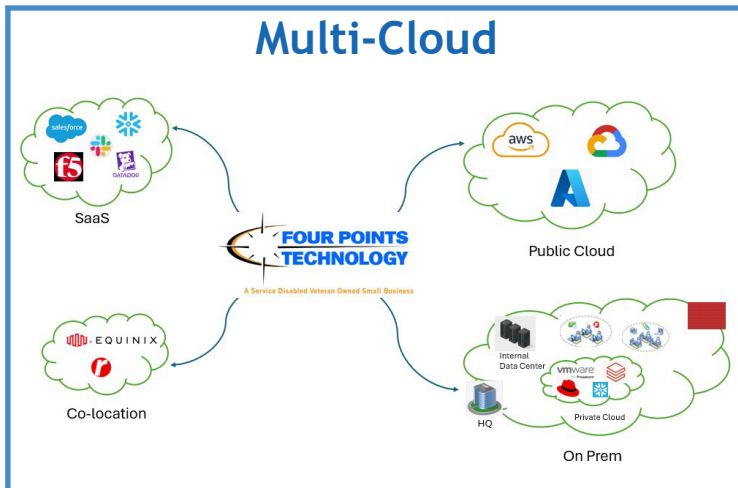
Multi-Cloud

salesforce
f5
DATADOG

SaaS

FOUR POINTS TECHNOLOGY
A Service Disabled Veteran Owned Small Business

aws

Public Cloud

EQUINIX

Co-location

Internal Data Center
vmware
Private Cloud
HQ

On Prem